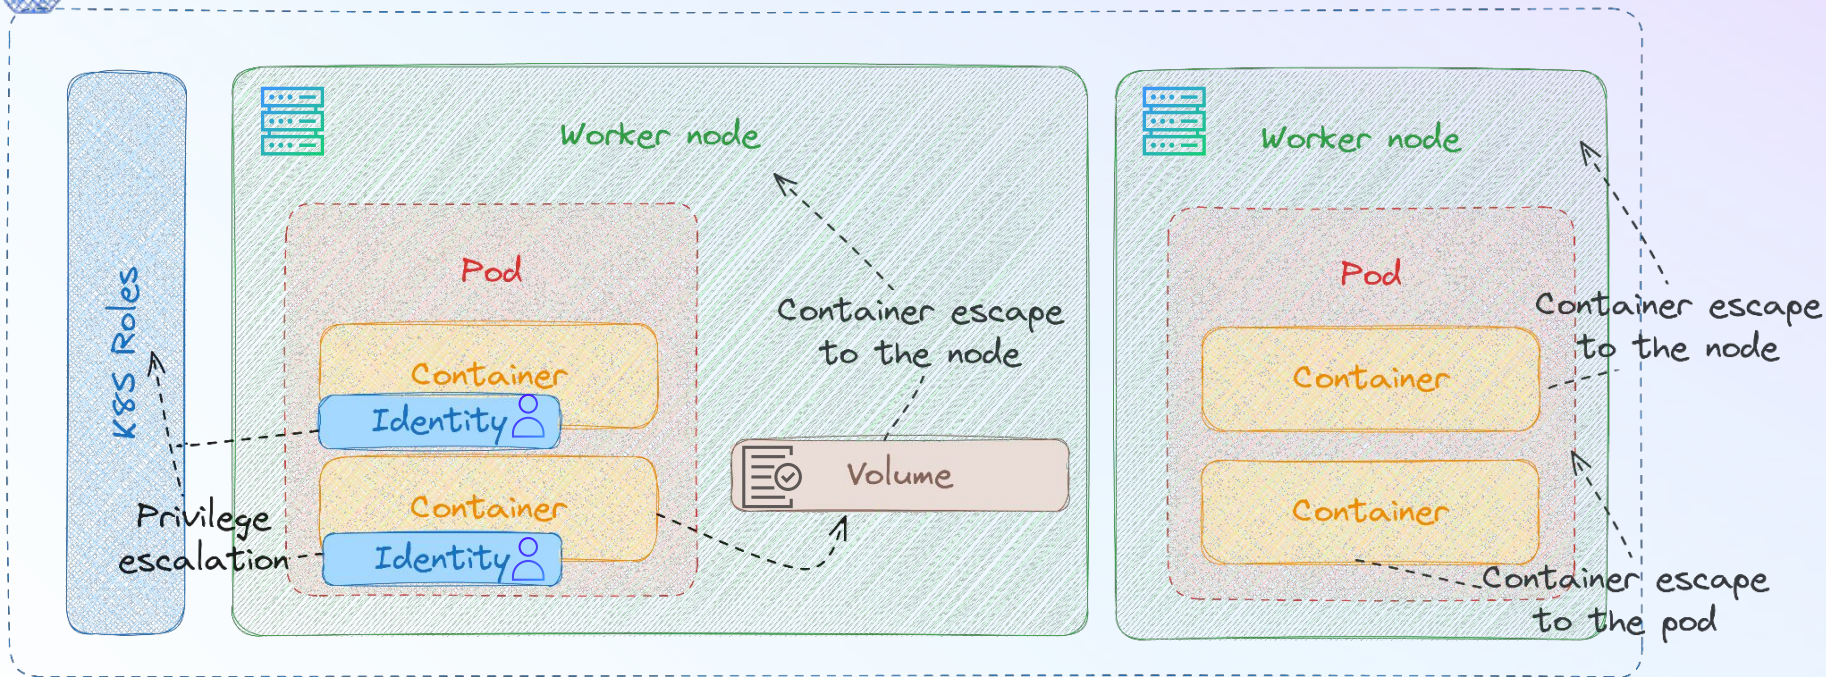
K8S Roles

Worker node

Pod

Container

Identity

Container

Identity

Privilege escalation

Container escape to the node

Volume

Worker node

Pod

Container

Container

Container escape to the node

Container escape to the pod